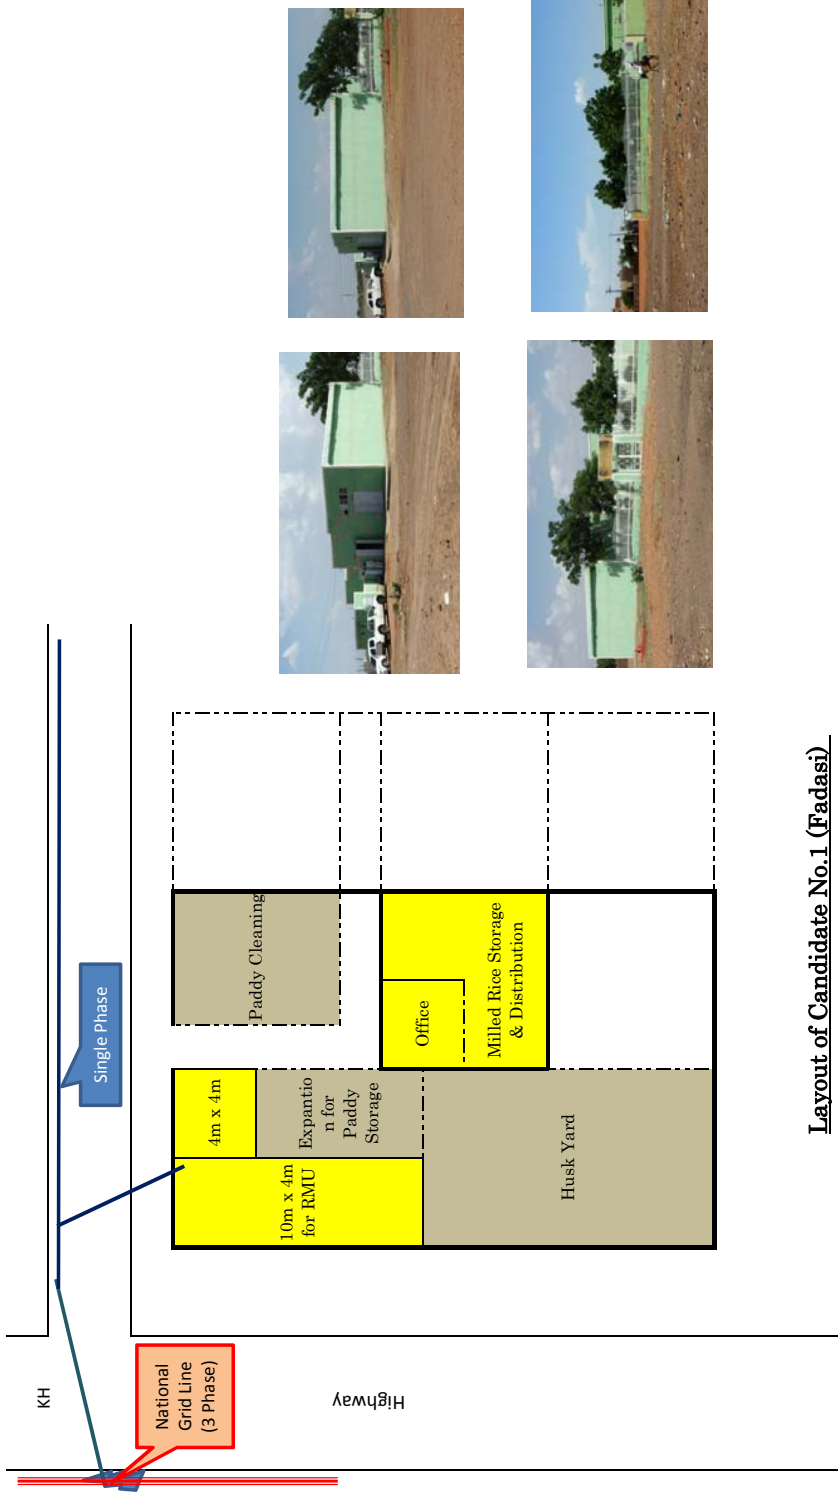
Layout of Candidate No.1 (Fadasi)

Single Phase

Paddy Cleaning

4m x 4m

Expantion for Paddy Storage

10m x 4m for RMU

Office

Milled Rice Storage & Distribution

Husk Yard

KH

National Grid Line (3 Phase)

Highway